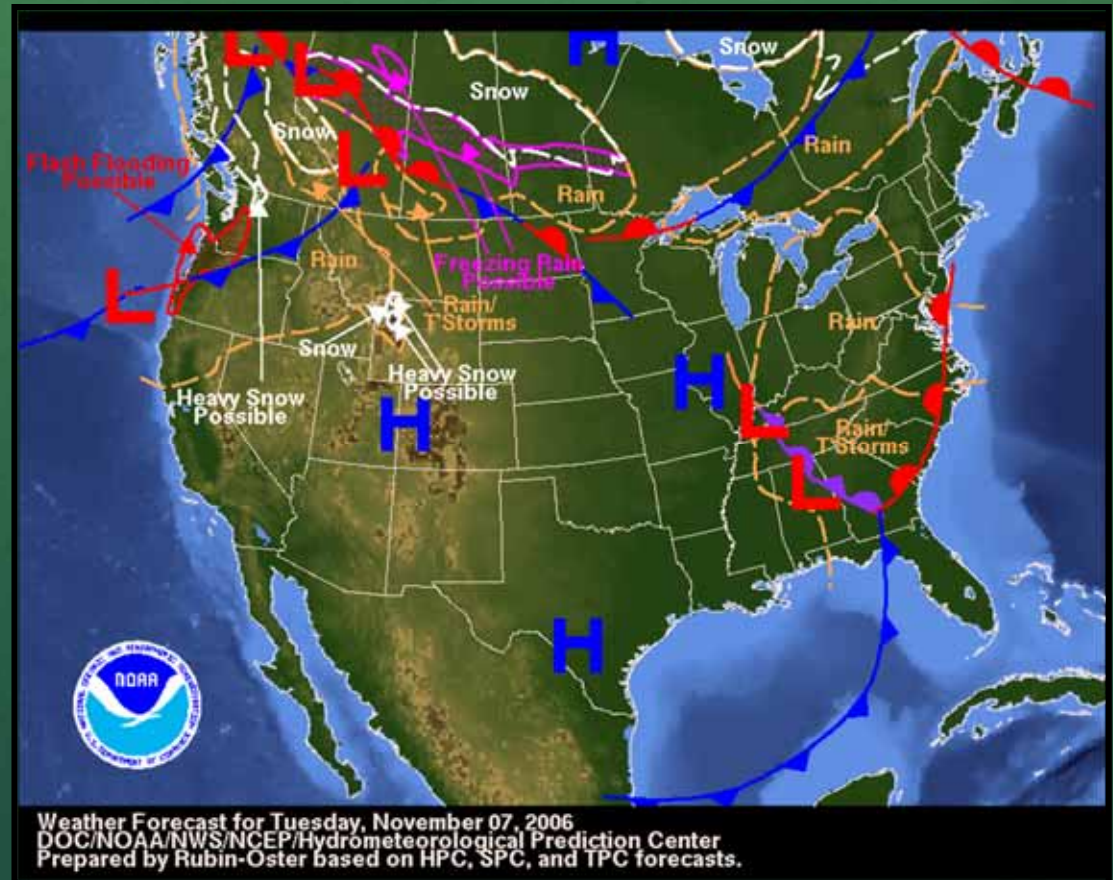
L
L
H
Snow
Snow
Snow
L
Rain
Flash Flooding Possible
Rain
L
Freezing Rain Possible
Rain
Rain/ T'Storms
Snow
Heavy Snow Possible
Heavy Snow Possible
H
H
Rain
L
L
Rain/ T'Storms
H
NOAA
NATIONAL OCEANIC AND ATMOSPHERIC ADMINISTRATION
U.S. DEPARTMENT OF COMMERCE

Weather Forecast for Tuesday, November 07, 2006
DOC/NOAA/NWS/NCEP/Hydrometeorological Prediction Center
Prepared by Rubin-Oster based on HPC, SPC, and TPC forecasts.